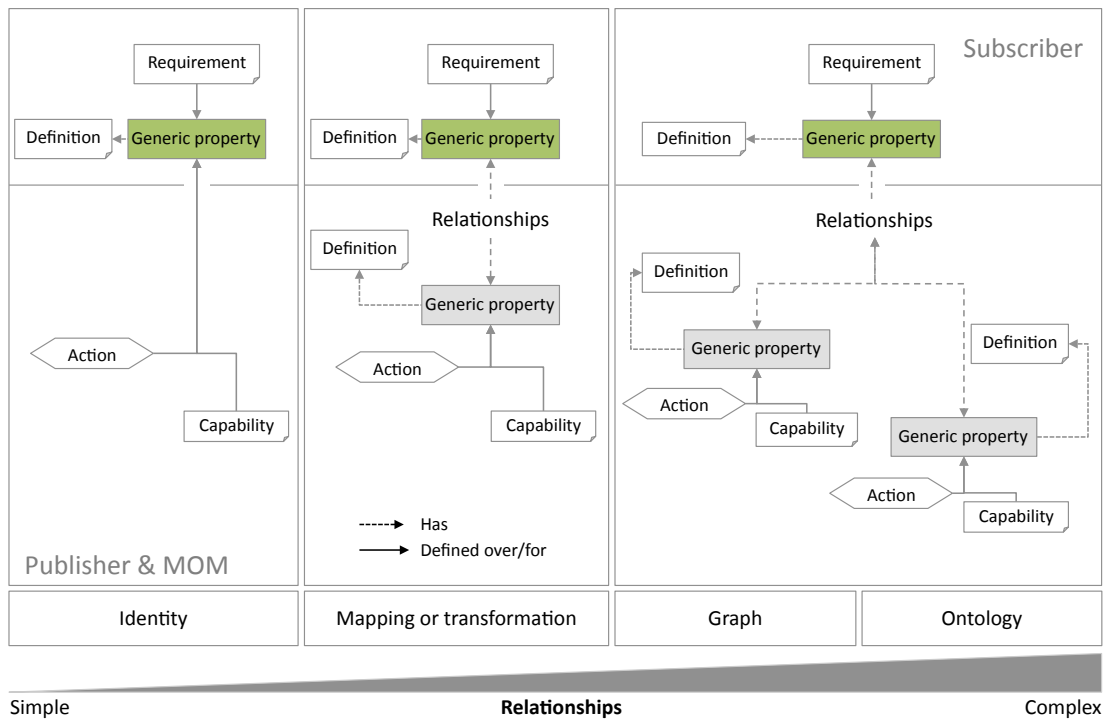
Requirement

Definition

Generic property

Action

Capability

Publisher & MOM

Requirement

Definition

Generic property

Relationships

Definition

Generic property

Action

Capability

Has

Defined over/for

Subscriber

Requirement

Definition

Generic property

Relationships

Definition

Generic property

Action

Capability

Definition

Generic property

Action

Capability

| Identity | Mapping or transformation | Graph | Ontology |
|---|---|---|---|

Simple

**Relationships**

Complex